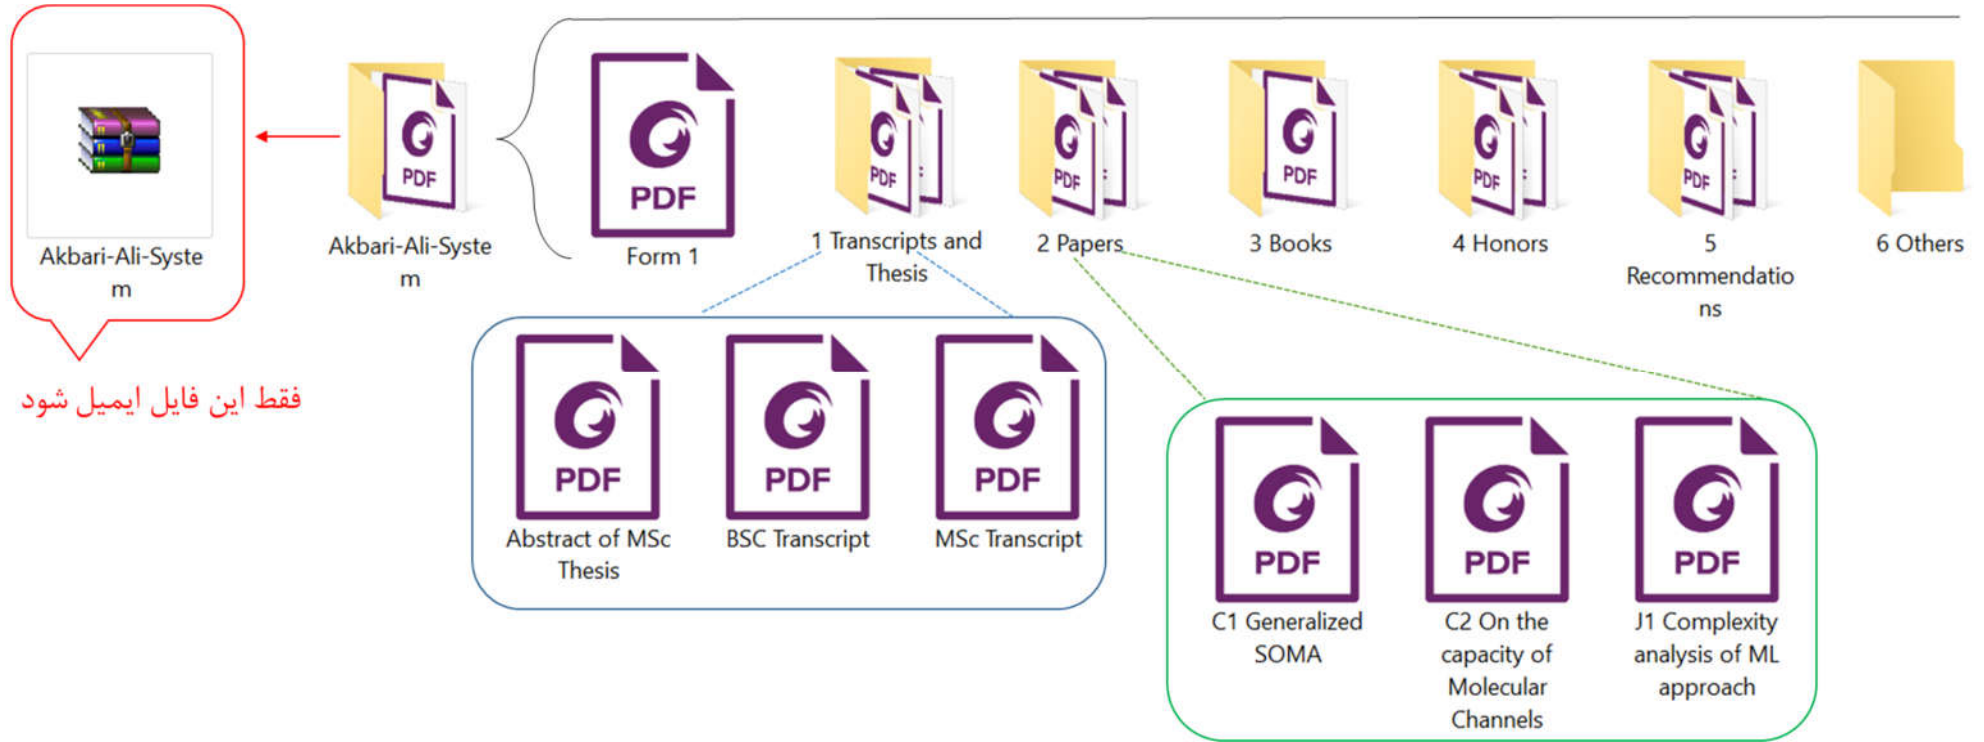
Akbari-Ali-System

فقط این فایل ایمیل شود

PDF
Akbari-Ali-System

PDF
Form 1

PDF
1 Transcripts and Thesis

PDF
2 Papers

PDF
3 Books

PDF
4 Honors

PDF
5 Recommendations

6 Others

PDF
Abstract of MSc Thesis

PDF
BSC Transcript

PDF
MSc Transcript

PDF
C1 Generalized SOMA

PDF
C2 On the capacity of Molecular Channels

PDF
J1 Complexity analysis of ML approach